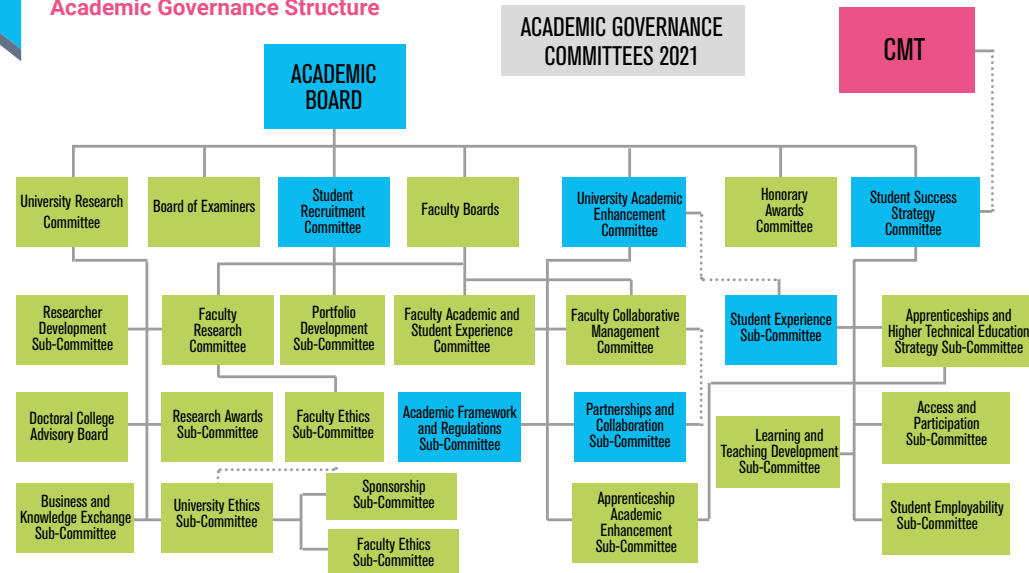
Academic Governance Structure

ACADEMIC GOVERNANCE COMMITTEES 2021

CMT

ACADEMIC BOARD

University Research Committee

Board of Examiners

Student Recruitment Committee

Faculty Boards

University Academic Enhancement Committee

Honorary Awards Committee

Student Success Strategy Committee

Researcher Development Sub-Committee

Faculty Research Committee

Portfolio Development Sub-Committee

Faculty Academic and Student Experience Committee

Faculty Collaborative Management Committee

Student Experience Sub-Committee

Apprenticeships and Higher Technical Education Strategy Sub-Committee

Doctoral College Advisory Board

Research Awards Sub-Committee

Faculty Ethics Sub-Committee

Academic Framework and Regulations Sub-Committee

Partnerships and Collaboration Sub-Committee

Learning and Teaching Development Sub-Committee

Access and Participation Sub-Committee

Business and Knowledge Exchange Sub-Committee

University Ethics Sub-Committee

Sponsorship Sub-Committee

Faculty Ethics Sub-Committee

Apprenticeship Academic Enhancement Sub-Committee

Student Employability Sub-Committee